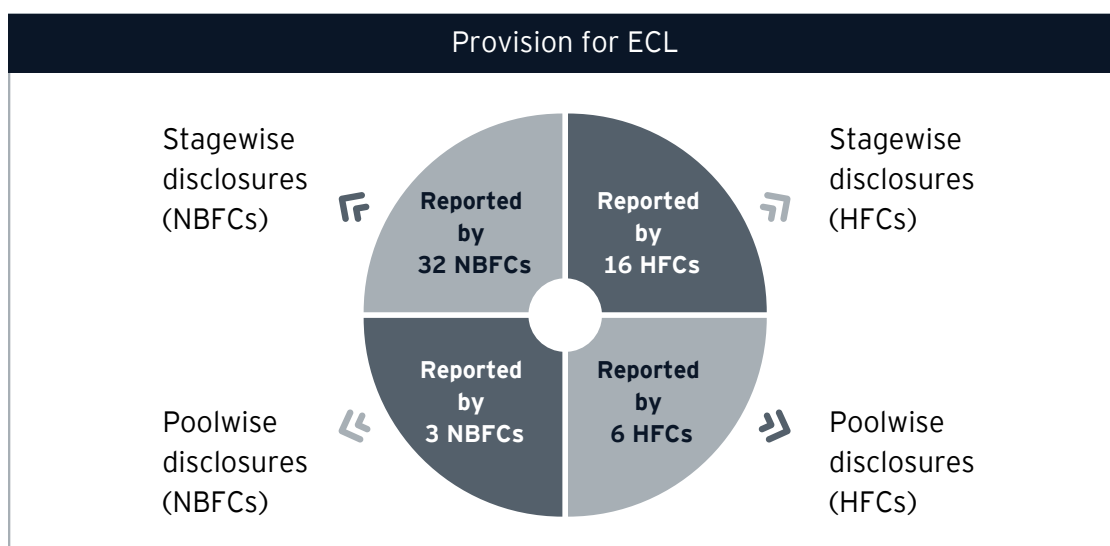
Provision for ECL

Stagewise disclosures (NBFCs)

Reported by 32 NBFCs

Reported by 16 HFCs

Stagewise disclosures (HFCs)

Poolwise disclosures (NBFCs)

Reported by 3 NBFCs

Reported by 6 HFCs

Poolwise disclosures (HFCs)